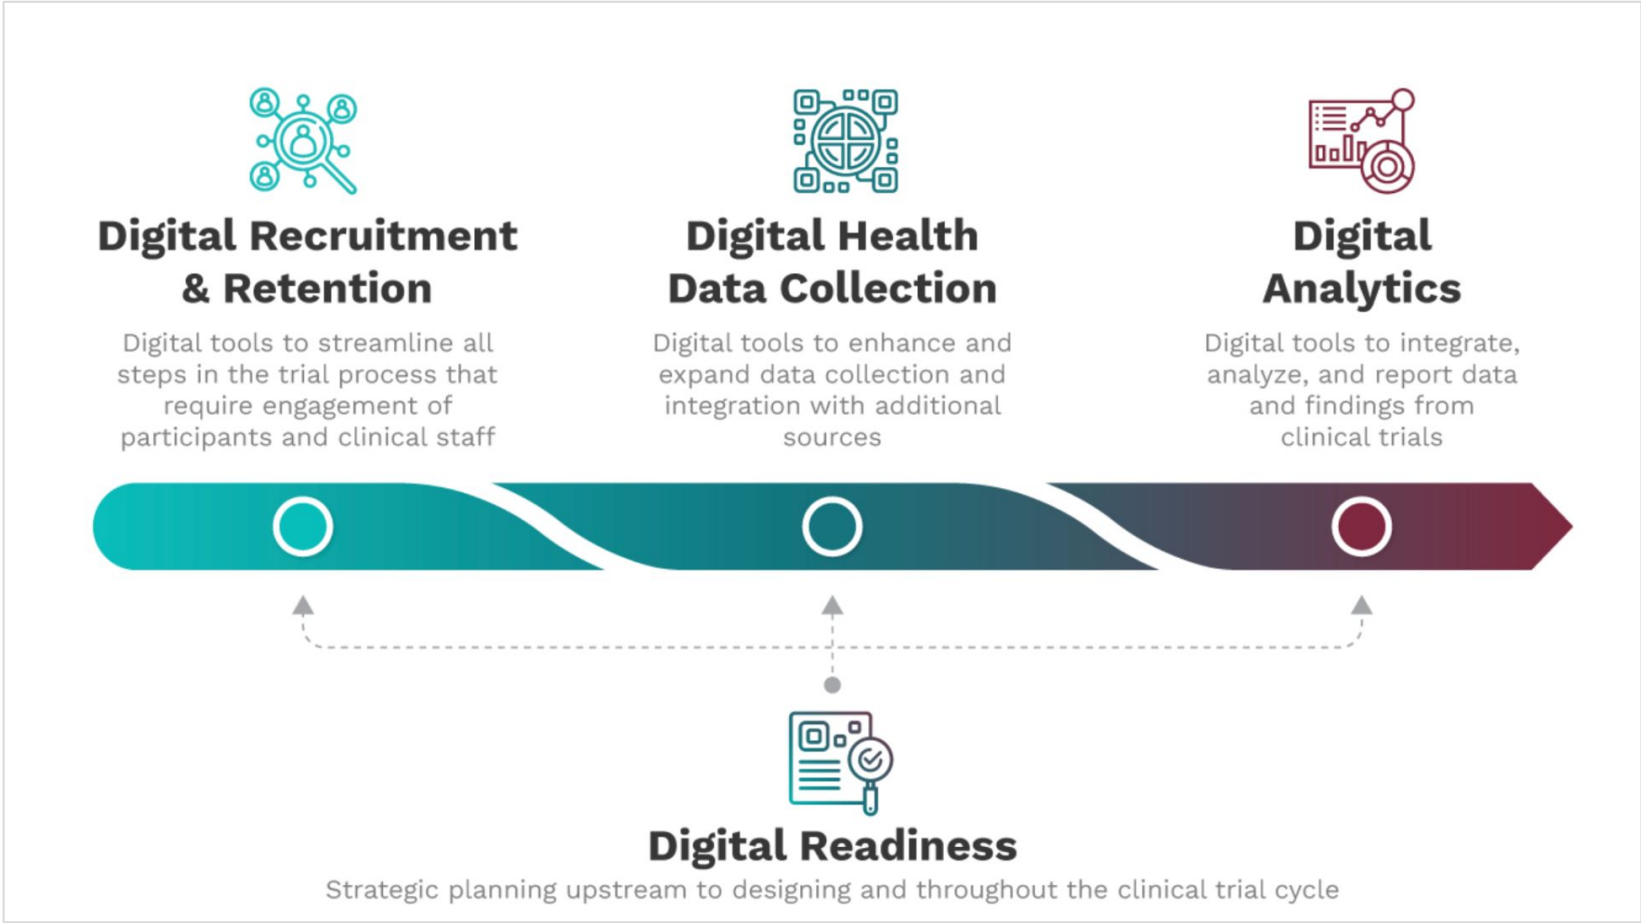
Digital Recruitment & Retention

Digital tools to streamline all steps in the trial process that require engagement of participants and clinical staff

Digital Health Data Collection

Digital tools to enhance and expand data collection and integration with additional sources

Digital Analytics

Digital tools to integrate, analyze, and report data and findings from clinical trials

Digital Readiness

Strategic planning upstream to designing and throughout the clinical trial cycle